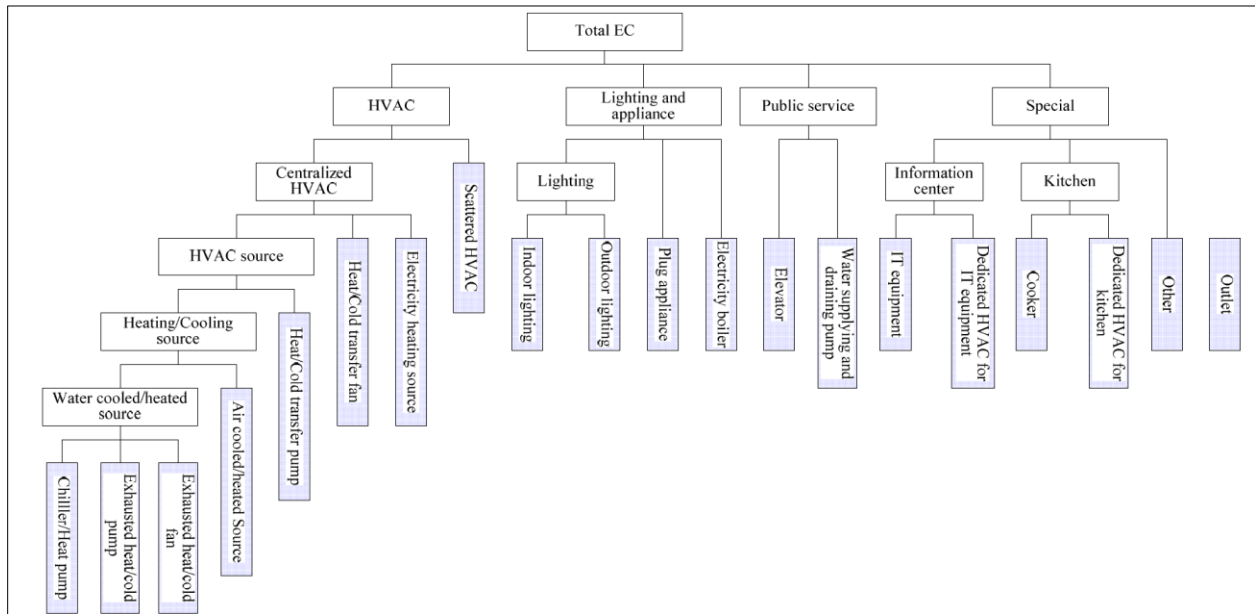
Total EC

HVAC

Lighting and appliance

Public service

Special

Centralized HVAC

Scattered HVAC

Lighting

Information center

Kitchen

HVAC source

Heat/Cold transfer fan

Electricity heating source

Indoor lighting

Outdoor lighting

Plug appliance

Electricity boiler

Elevator

Water supplying and draining pump

IT equipment

Dedicated HVAC for IT equipment

Cooker

Dedicated HVAC for kitchen

Other

Outlet

Heating/Cooling source

Heat/Cold transfer pump

Water cooled/heated source

Air cooled/heated Source

Chiller/Heat pump

Exhausted heat/cold pump

Exhausted heat/cold fan